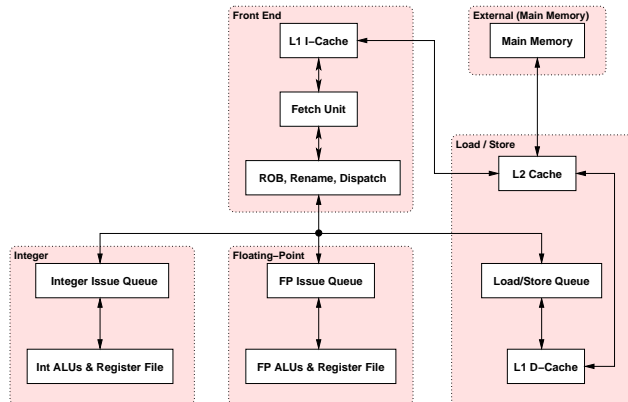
Front End

L1 I–Cache

Fetch Unit

ROB, Rename, Dispatch

External (Main Memory)

Main Memory

Load / Store

L2 Cache

Integer

Integer Issue Queue

Int ALUs & Register File

Floating–Point

FP Issue Queue

FP ALUs & Register File

Load/Store Queue

L1 D–Cache